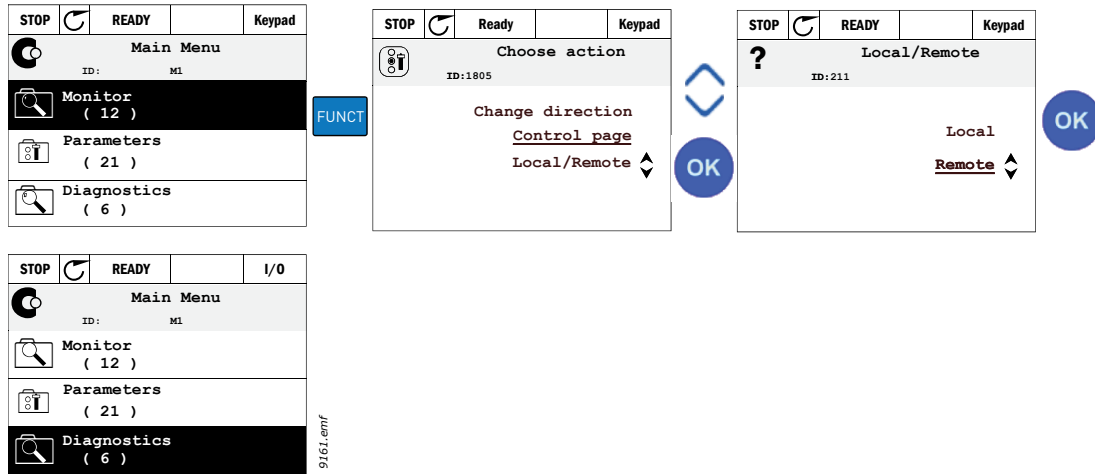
STOP READY Keypad
Main Menu
ID: M1
Monitor
( 12 )
Parameters
( 21 )
Diagnostics
( 6 )

FUNCT

STOP READY Keypad
Choose action
ID:1805
Change direction
Control page
Local/Remote

OK

STOP READY Keypad
Local/Remote
ID:211
Local
Remote

OK

STOP READY I/O
Main Menu
ID: M1
Monitor
( 12 )
Parameters
( 21 )
Diagnostics
( 6 )

9161.emf